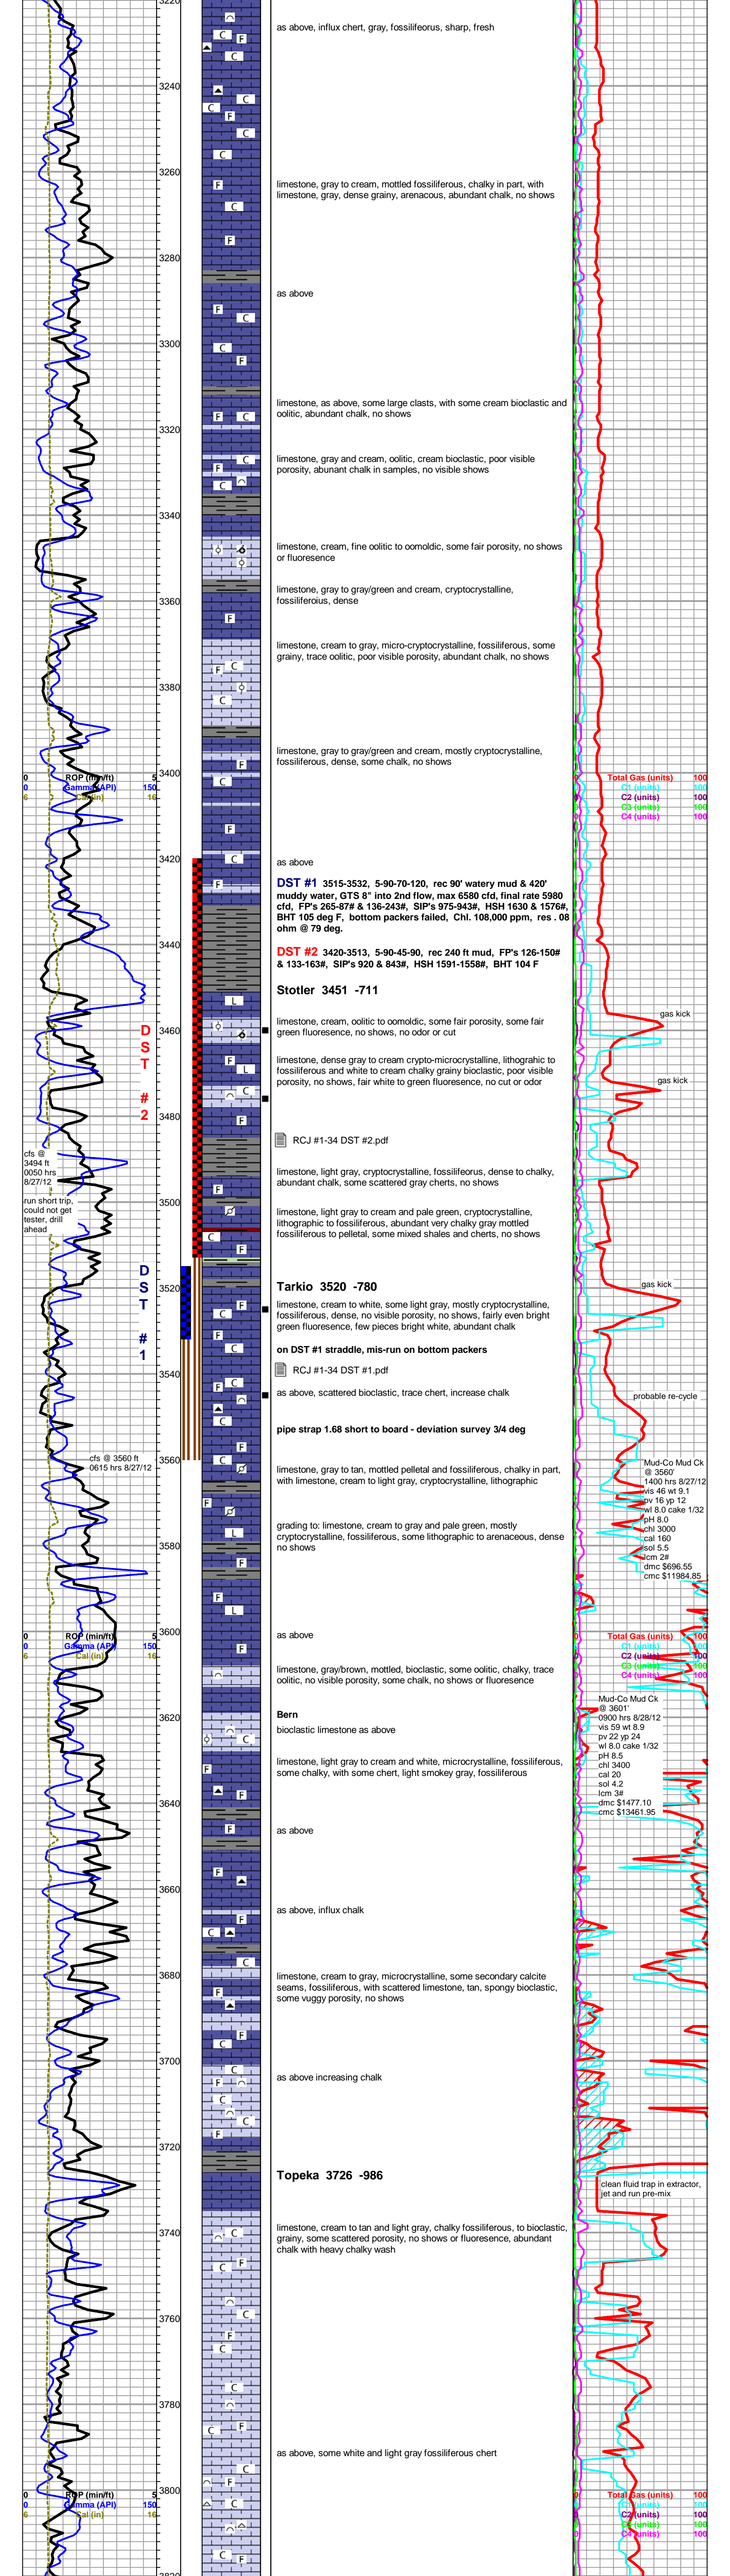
3220

3240

3260

3280

3300

3320

3340

3360

3380

3400

3420

3440

3460

3480

3500

3520

3540

3560

3580

3600

3620

3640

3660

3680

3700

3720

3740

3760

3780

3800

as above, influx chert, gray, fossilifeorus, sharp, fresh

limestone, gray to cream, mottled fossiliferous, chalky in part, with limestone, gray, dense grainy, arenacous, abundant chalk, no shows

as above

limestone, as above, some large clasts, with some cream bioclastic and oolitic, abundant chalk, no shows

limestone, gray and cream, oolitic, cream bioclastic, poor visible porosity, abunant chalk in samples, no visible shows

limestone, cream, fine oolitic to oomoldic, some fair porosity, no shows or fluoresence

limestone, gray to gray/green and cream, cryptocrystalline, fossilifeorus, dense

limestone, cream to gray, micro-cryptocrystalline, fossiliferous, some grainy, trace oolitic, poor visible porosity, abundant chalk, no shows

limestone, gray to gray/green and cream, mostly cryptocrystalline, fossiliferous, dense, some chalk, no shows

0 ROP (min/ft) 5
0 Gamma (API) 150
6 Cal (in) 16

Total Gas (units) 100
C1 (units) 100
C2 (units) 100
C3 (units) 100
C4 (units) 100

as above

DST #1 3515-3532, 5-90-70-120, rec 90' watery mud & 420' muddy water, GTS 8" into 2nd flow, max 6580 cfd, final rate 5980 cfd, FP's 265-87# & 136-243#, SIP's 975-943#, HSH 1630 & 1576#, BHT 105 deg F, bottom packers failed, Chl. 108,000 ppm, res . 08 ohm @ 79 deg.

DST #2 3420-3513, 5-90-45-90, rec 240 ft mud, FP's 126-150# & 133-163#, SIP's 920 & 843#, HSH 1591-1558#, BHT 104 F

Stotler 3451 -711

limestone, cream, oolitic to oomoldic, some fair porosity, some fair green fluoresence, no shows, no odor or cut

limestone, dense gray to cream crypto-microcrystalline, lithograhic to fossiliferous and white to cream chalky grainy bioclastic, poor visible porosity, no shows, fair white to green fluoresence, no cut or odor

gas kick

gas kick

D S T # 2

cfs @ 3494 ft 0050 hrs 8/27/12

run short trip, could not get tester, drill ahead

RCJ #1-34 DST #2.pdf

limestone, light gray, cryptocrystalline, fossiliferous, dense to chalky, abundant chalk, some scattered gray cherts, no shows

limestone, light gray to cream and pale green, cryptocrystalline, lithographic to fossiliferous, abundant very chalky gray mottled fossiliferous to pelletal, some mixed shales and cherts, no shows

D S T # 1

Tarkio 3520 -780

limestone, cream to white, some light gray, mostly cryptocrystalline, fossiliferous, dense, no visible porosity, no shows, fairly even bright green fluoresence, few pieces bright white, abundant chalk

gas kick

on DST #1 straddle, mis-run on bottom packers

RCJ #1-34 DST #1.pdf

as above, scattered bioclastic, trace chert, increase chalk

probable re-cycle

pipe strap 1.68 short to board - deviation survey 3/4 deg

cfs @ 3560 ft 0615 hrs 8/27/12

limestone, gray to tan, mottled pelletal and fossiliferous, chalky in part, with limestone, cream to light gray, cryptocrystalline, lithographic

Mud-Co Mud Ck @ 3560' 1400 hrs 8/27/12 vis 46 wt 9.1 pv 16 yp 12 wl 8.0 cake 1/32 pH 8.0 chl 3000 cal 160 sol 5.5 lcm 2# dmc $696.55 cmc $11984.85

grading to: limestone, cream to gray and pale green, mostly cryptocrystalline, fossiliferous, some lithographic to arenaceous, dense no shows

0 ROP (min/ft) 5
0 Gamma (API) 150
6 Cal (in) 16

as above

Total Gas (units) 100
C1 (units) 100
C2 (units) 100
C3 (units) 100
C4 (units) 100

limestone, gray/brown, mottled, bioclastic, some oolitic, chalky, trace oolitic, no visible porosity, some chalk, no shows or fluoresence

Mud-Co Mud Ck @ 3601' 0900 hrs 8/28/12 vis 59 wt 8.9 pv 22 yp 24 wl 8.0 cake 1/32 pH 8.5 chl 3400 cal 20 sol 4.2 lcm 3# dmc $1477.10 cmc $13461.95

Bern
bioclastic limestone as above

limestone, light gray to cream and white, microcrystalline, fossiliferous, some chalky, with some chert, light smokey gray, fossiliferous

as above

as above, influx chalk

limestone, cream to gray, microcrystalline, some secondary calcite seams, fossiliferous, with scattered limestone, tan, spongy bioclastic, some vuggy porosity, no shows

as above increasing chalk

Topeka 3726 -986

clean fluid trap in extractor, jet and run pre-mix

limestone, cream to tan and light gray, chalky fossiliferous, to bioclastic, grainy, some scattered porosity, no shows or fluoresence, abundant chalk with heavy chalky wash

as above, some white and light gray fossiliferous chert

0 ROP (min/ft) 5
0 Gamma (API) 150
6 Cal (in) 16

Total Gas (units) 100
C1 (units) 100
C2 (units) 100
C3 (units) 100
C4 (units) 100

3820